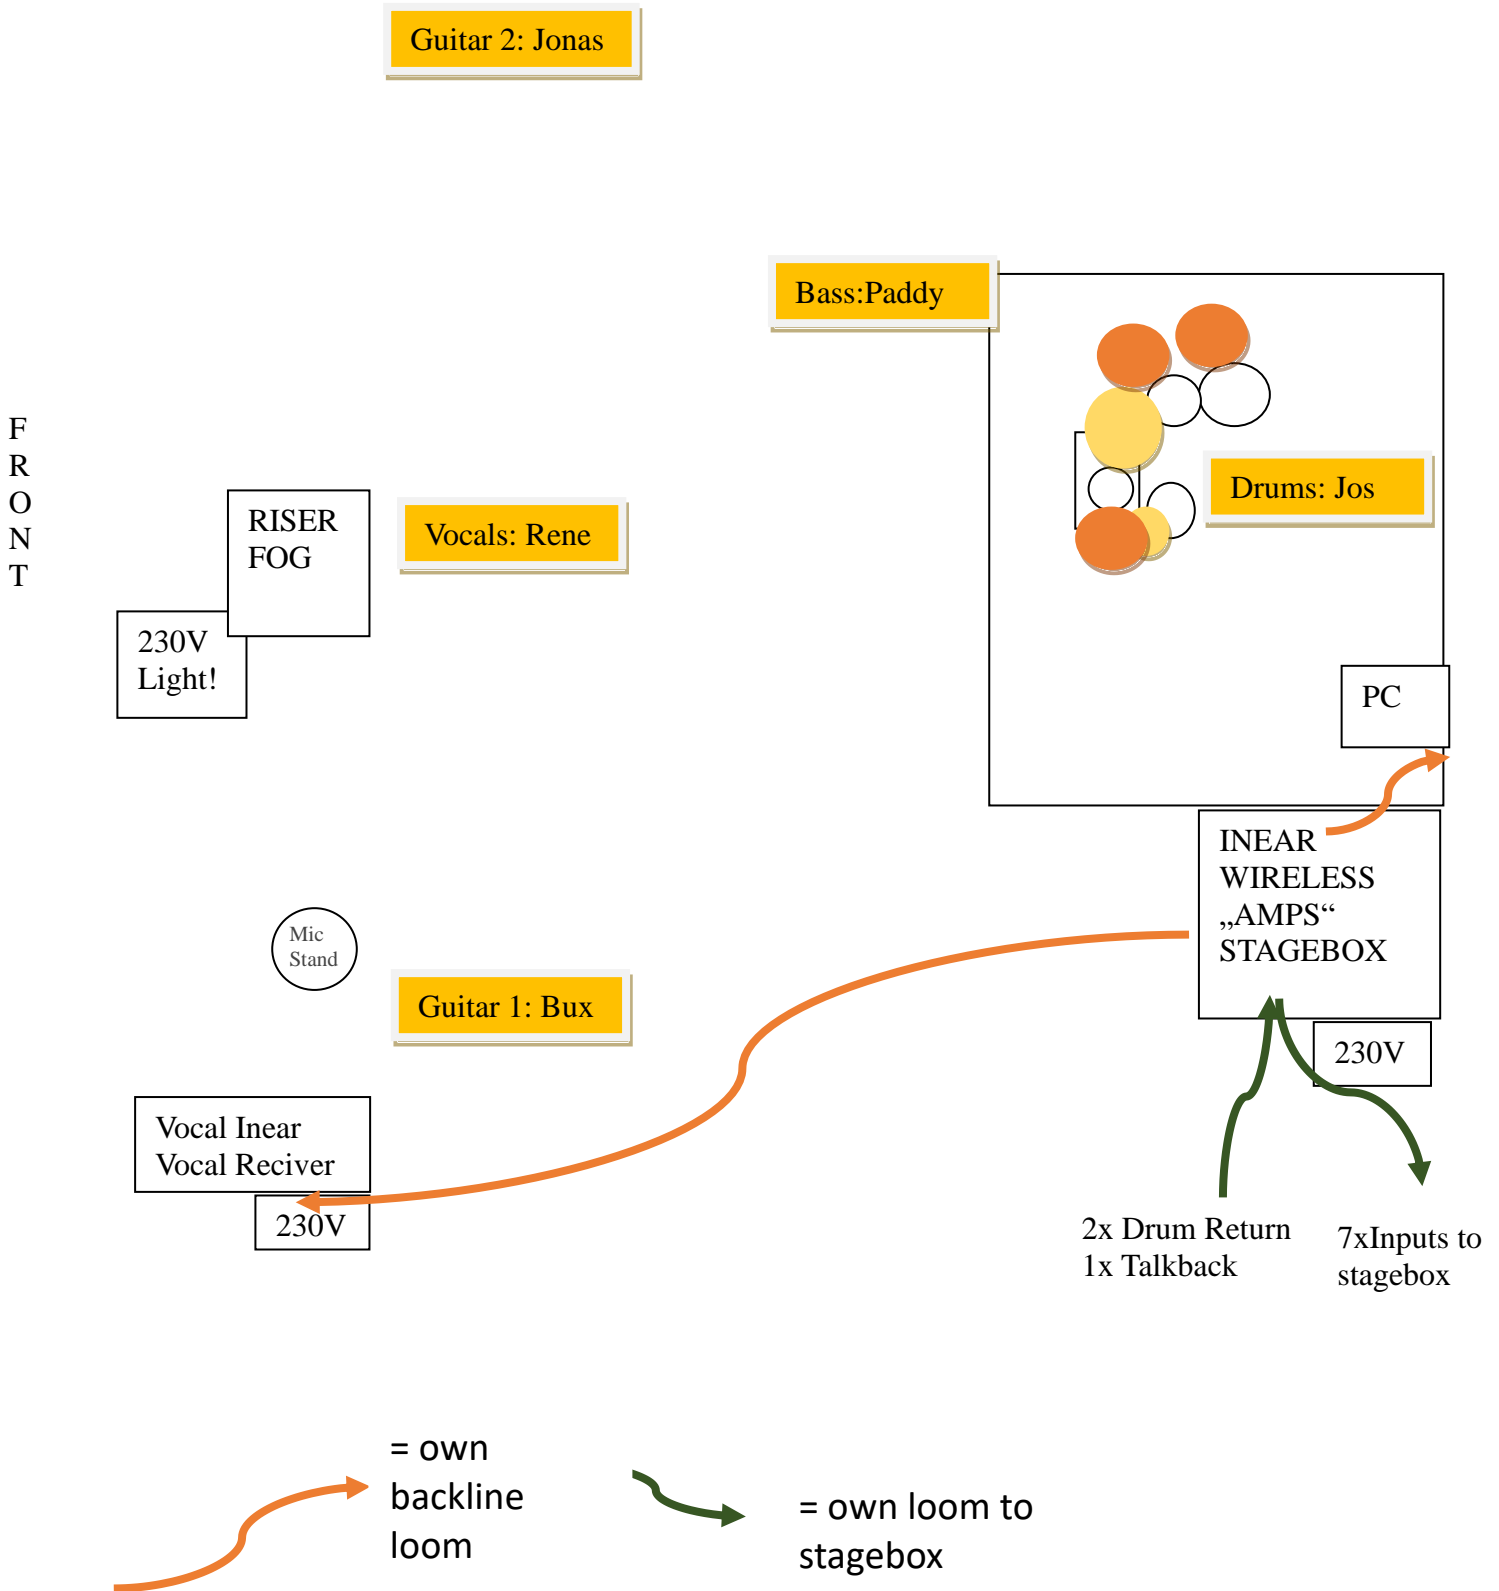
Guitar 2: Jonas

Bass:Paddy

F
R
O
N
T

RISER
FOG

Vocals: Rene

Drums: Jos

230V
Light!

PC

INEAR
WIRELESS
„AMPS“
STAGEBOX

Mic
Stand

Guitar 1: Bux

230V

Vocal Inear
Vocal Reciver

230V

2x Drum Return
1x Talkback

7xInputs to
stagebox

= own
backline
loom

= own loom to
stagebox